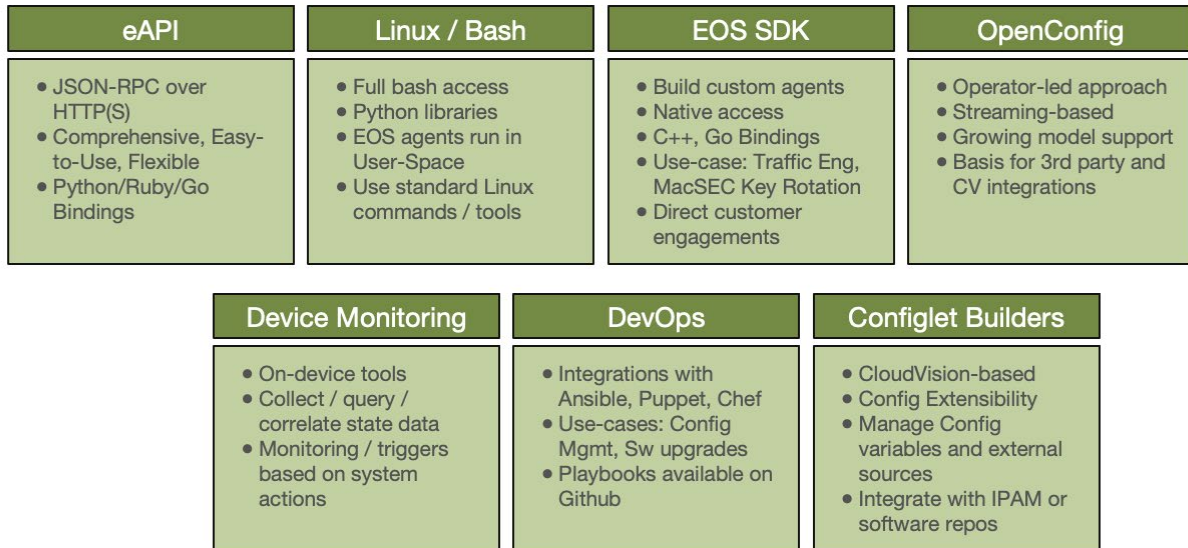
eAPI

- JSON-RPC over HTTP(S)
- Comprehensive, Easy-to-Use, Flexible
- Python/Ruby/Go Bindings

Linux / Bash

- Full bash access
- Python libraries
- EOS agents run in User-Space
- Use standard Linux commands / tools

EOS SDK

- Build custom agents
- Native access
- C++, Go Bindings
- Use-case: Traffic Eng, MacSEC Key Rotation
- Direct customer engagements

OpenConfig

- Operator-led approach
- Streaming-based
- Growing model support
- Basis for 3rd party and CV integrations

Device Monitoring

- On-device tools
- Collect / query / correlate state data
- Monitoring / triggers based on system actions

DevOps

- Integrations with Ansible, Puppet, Chef
- Use-cases: Config Mgmt, Sw upgrades
- Playbooks available on Github

Configlet Builders

- CloudVision-based
- Config Extensibility
- Manage Config variables and external sources
- Integrate with IPAM or software repos